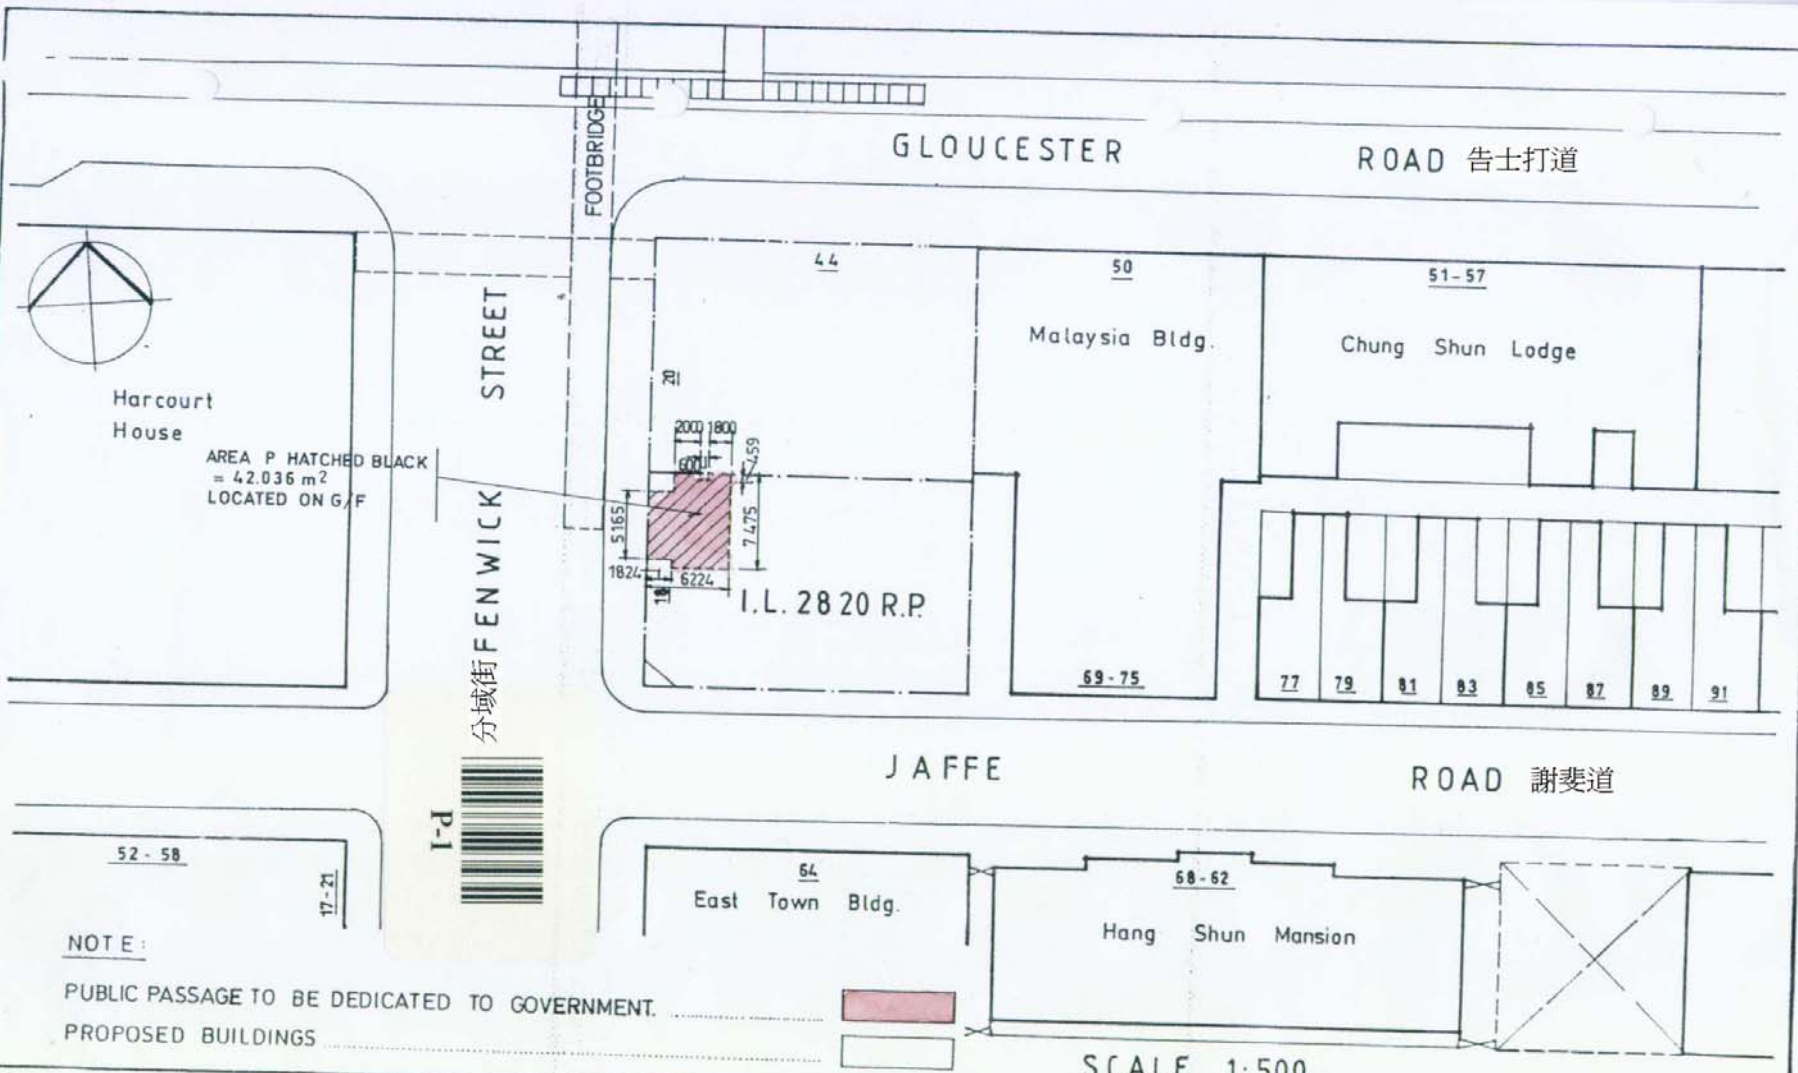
FOOTBRIDGE

GLOUCESTER ROAD 告士打道

44

50

51-57

Malaysia Bldg.

Chung Shun Lodge

Harcourt House

STREET

20

2000 1800

600

459

AREA P HATCHED BLACK = 42.036 m$^2$ LOCATED ON G/F

5165

7475

1824

6224

19

I.L. 2820 R.P.

FENWICK 分域街

69-75

77 79 81 83 85 87 89 91

JAFFE ROAD 謝斐道

P-1

52-58

17-21

64

East Town Bldg.

68-62

Hang Shun Mansion

NOTE:

PUBLIC PASSAGE TO BE DEDICATED TO GOVERNMENT.

PROPOSED BUILDINGS

SCALE 1:500